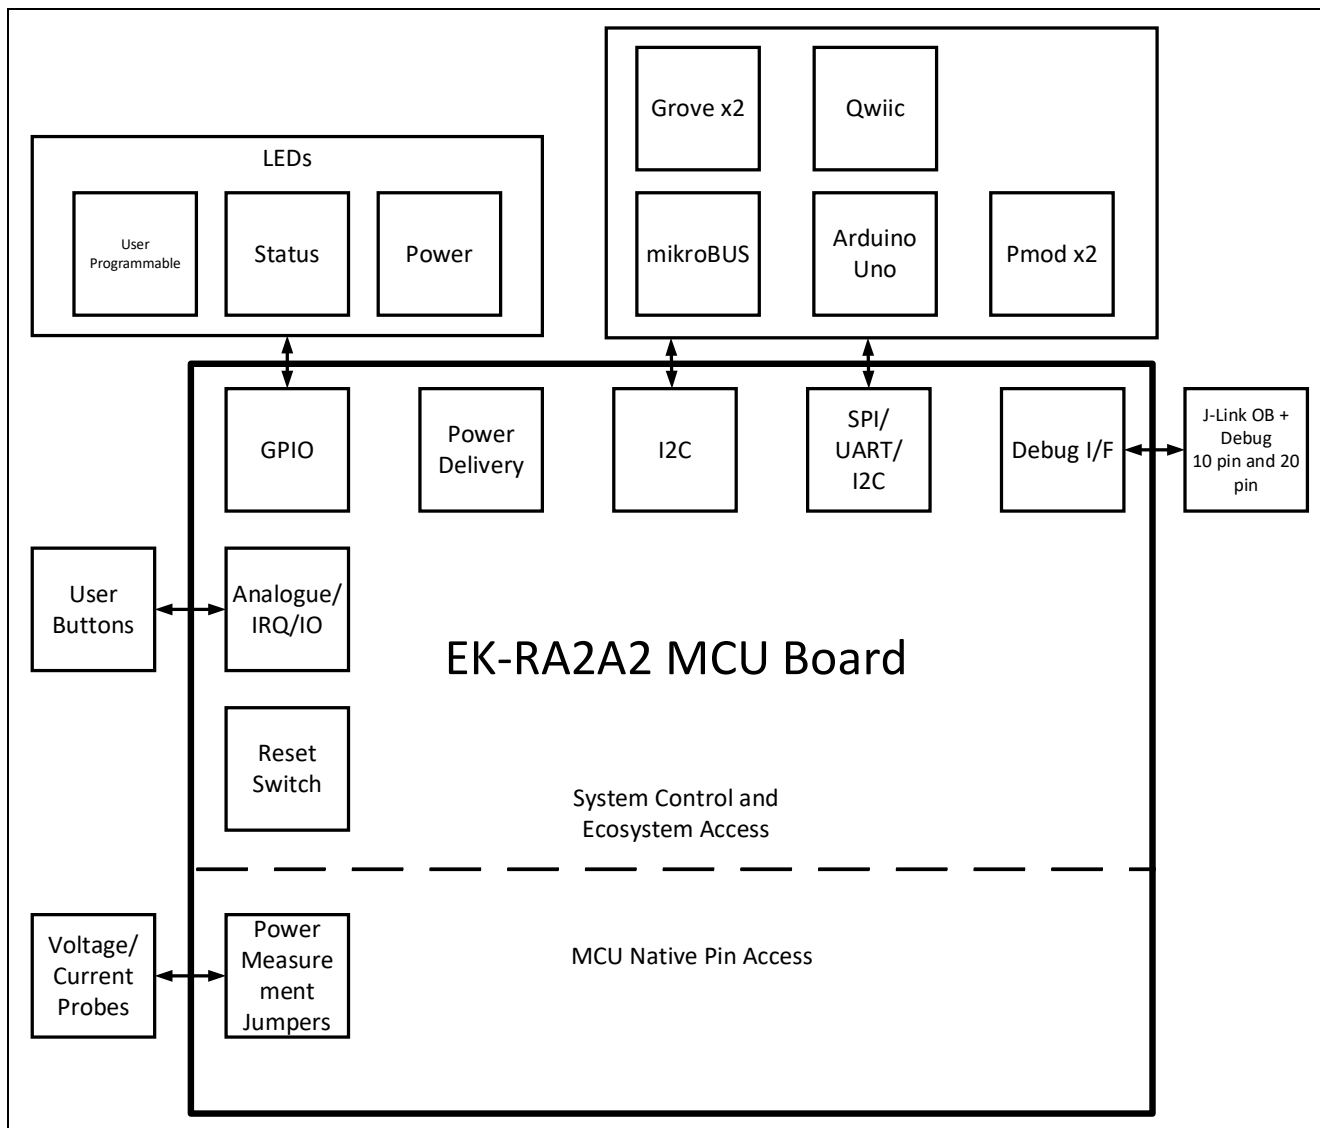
LEDs

User Programmable

Status

Power

Grove x2

Qwiic

mikroBUS

Arduino Uno

Pmod x2

GPIO

Power Delivery

I2C

SPI/ UART/ I2C

Debug I/F

J-Link OB + Debug 10 pin and 20 pin

User Buttons

Analogue/ IRQ/IO

EK-RA2A2 MCU Board

Reset Switch

System Control and Ecosystem Access

Voltage/ Current Probes

Power Measure ment Jumpers

MCU Native Pin Access